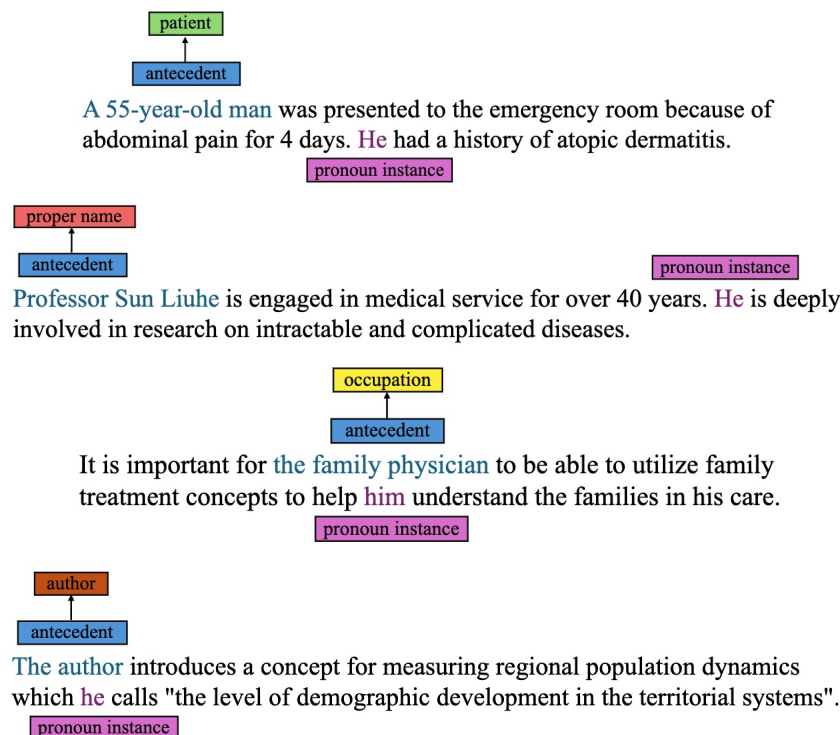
patient

antecedent

A 55-year-old man was presented to the emergency room because of abdominal pain for 4 days. He had a history of atopic dermatitis.

pronoun instance

proper name

antecedent

pronoun instance

Professor Sun Liuhe is engaged in medical service for over 40 years. He is deeply involved in research on intractable and complicated diseases.

occupation

antecedent

It is important for the family physician to be able to utilize family treatment concepts to help him understand the families in his care.

pronoun instance

author

antecedent

The author introduces a concept for measuring regional population dynamics which he calls "the level of demographic development in the territorial systems".

pronoun instance